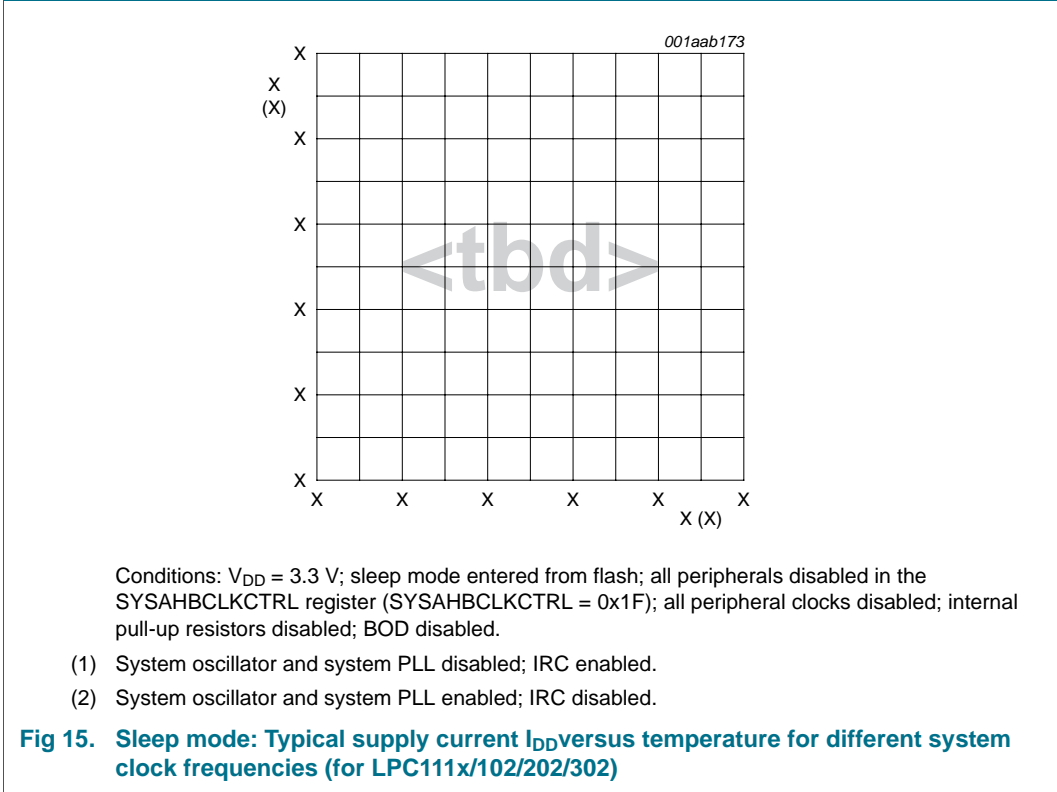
001aab173

X
(X)

X
X
X
X
X
X

<tbd>

X X X X X X
X (X)

Conditions: $V_{DD}$ = 3.3 V; sleep mode entered from flash; all peripherals disabled in the SYSAHBCLKCTRL register (SYSAHBCLKCTRL = 0x1F); all peripheral clocks disabled; internal pull-up resistors disabled; BOD disabled.

(1) System oscillator and system PLL disabled; IRC enabled.

(2) System oscillator and system PLL enabled; IRC disabled.

Fig 15. Sleep mode: Typical supply current $I_{DD}$versus temperature for different system clock frequencies (for LPC111x/102/202/302)